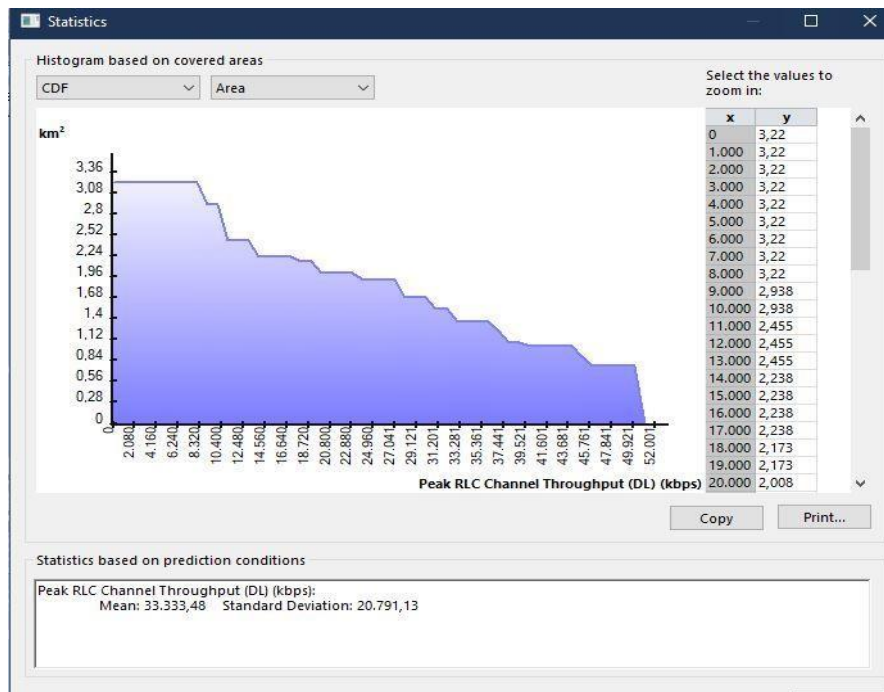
Statistics

Histogram based on covered areas

CDF

Area

Select the values to zoom in:

km²

3,36
3,08
2,8
2,52
2,24
1,96
1,68
1,4
1,12
0,84
0,56
0,28
0

2.080
4.160
6.240
8.320
10.400
12.480
14.560
16.640
18.720
20.800
22.880
24.960
27.041
29.121
31.201
33.281
35.361
37.441
39.521
41.601
43.681
45.761
47.841
49.921
52.001

Peak RLC Channel Throughput (DL) (kbps)

| x | y |
|---|---|
| 0 | 3,22 |
| 1.000 | 3,22 |
| 2.000 | 3,22 |
| 3.000 | 3,22 |
| 4.000 | 3,22 |
| 5.000 | 3,22 |
| 6.000 | 3,22 |
| 7.000 | 3,22 |
| 8.000 | 3,22 |
| 9.000 | 2,938 |
| 10.000 | 2,938 |
| 11.000 | 2,455 |
| 12.000 | 2,455 |
| 13.000 | 2,455 |
| 14.000 | 2,238 |
| 15.000 | 2,238 |
| 16.000 | 2,238 |
| 17.000 | 2,238 |
| 18.000 | 2,173 |
| 19.000 | 2,173 |
| 20.000 | 2,008 |

Copy

Print...

Statistics based on prediction conditions

Peak RLC Channel Throughput (DL) (kbps):
Mean: 33.333,48 Standard Deviation: 20.791,13